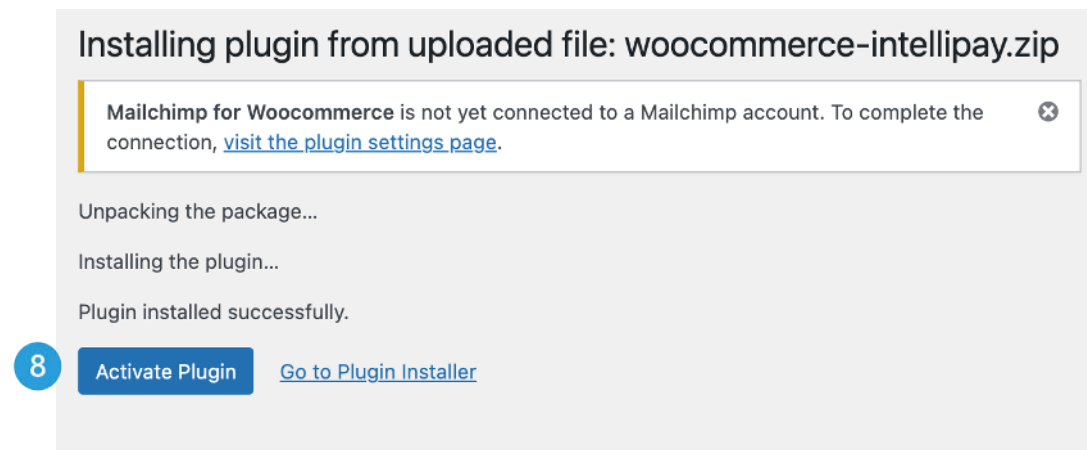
Installing plugin from uploaded file: woocommerce-intellipay.zip

Mailchimp for Woocommerce is not yet connected to a Mailchimp account. To complete the connection, visit the plugin settings page.

Unpacking the package…

Installing the plugin…

Plugin installed successfully.

8

Activate Plugin

Go to Plugin Installer